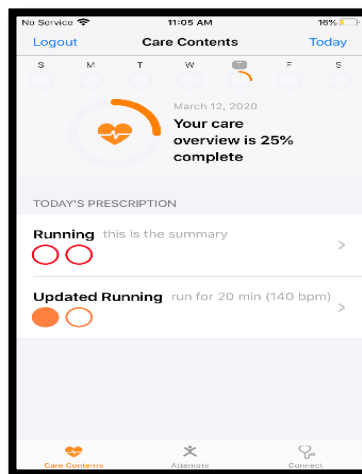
No Service
11:05 AM
16%

Logout
Care Contents
Today

S
M
T
W
T
F
S

March 12, 2020
Your care overview is 25% complete

TODAY'S PRESCRIPTION

Running this is the summary

Updated Running run for 20 min (140 bpm)

Care Contents
Attempts
Connect